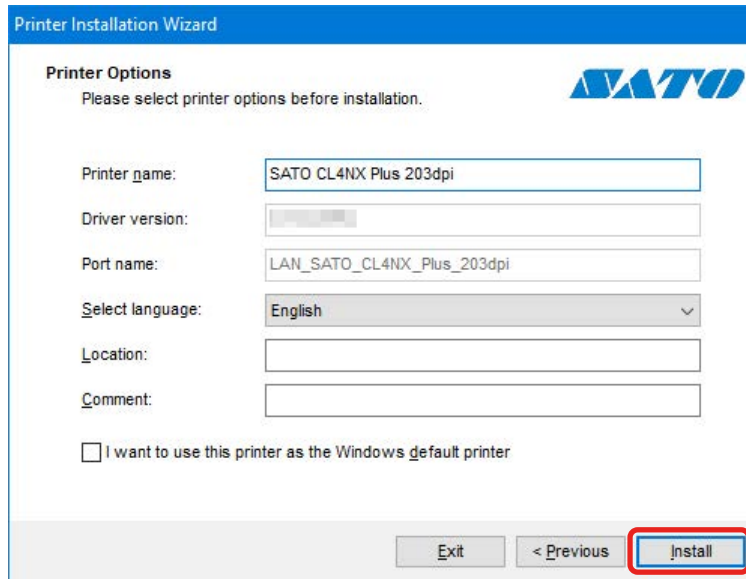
Printer Installation Wizard

Printer Options
Please select printer options before installation.

SATO

Printer name: SATO CL4NX Plus 203dpi

Driver version: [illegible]

Port name: LAN_SATO_CL4NX_Plus_203dpi

Select language: English

Location:

Comment:

I want to use this printer as the Windows default printer

Exit
< Previous
Install